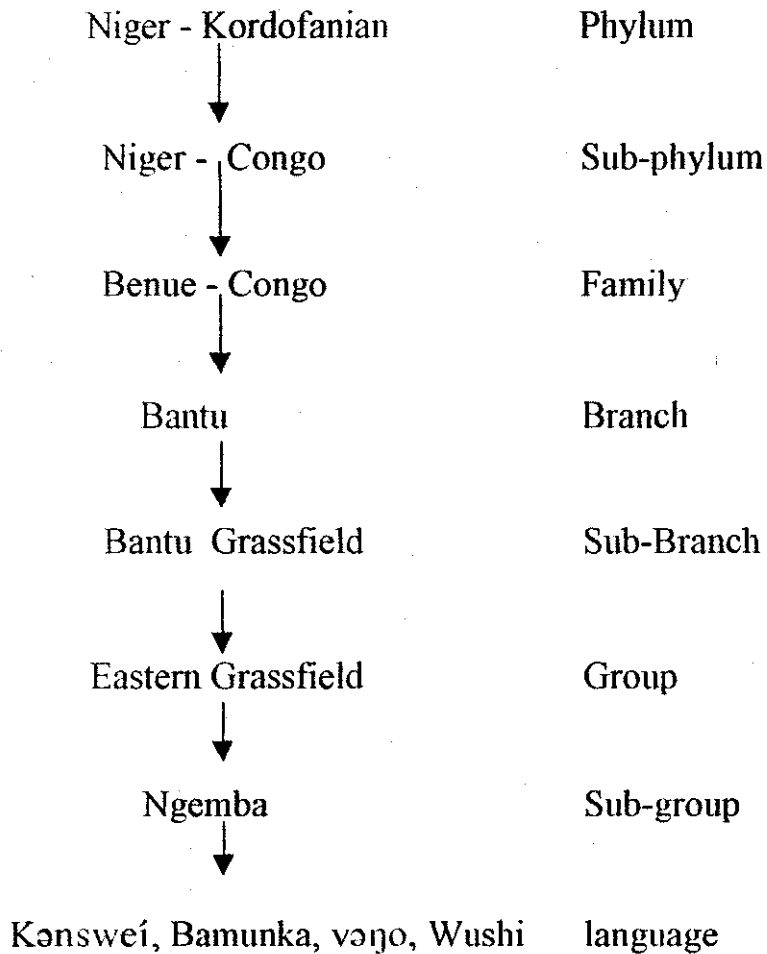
Niger - Kordofanian Phylum

Niger - Congo Sub-phylum

Benue - Congo Family

Bantu Branch

Bantu Grassfield Sub-Branch

Eastern Grassfield Group

Ngemba Sub-group

Kənsweí, Bamunka, vəŋo, Wushi language